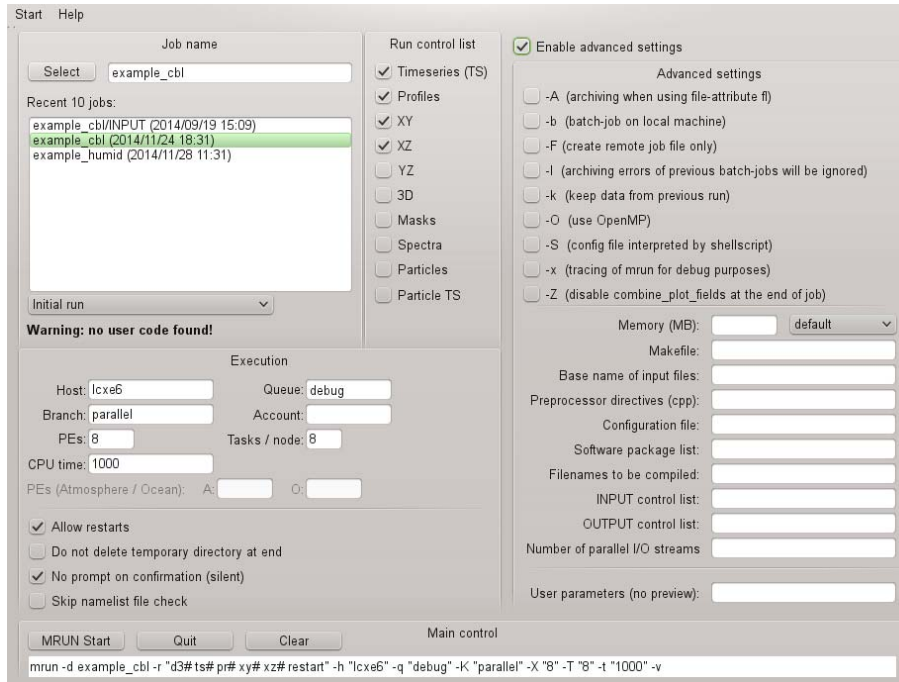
Start Help

Job name

Select example_cbl

Recent 10 jobs:

example_cbl/INPUT (2014/09/19 15:09)
example_cbl (2014/11/24 18:31)
example_humid (2014/11/28 11:31)

Initial run

Warning: no user code found!

Run control list

Timeseries (TS)
Profiles
XY
XZ
YZ
3D
Masks
Spectra
Particles
Particle TS

Enable advanced settings

Advanced settings

-A (archiving when using file-attribute fl)
-b (batch-job on local machine)
-F (create remote job file only)
-I (archiving errors of previous batch-jobs will be ignored)
-k (keep data from previous run)
-O (use OpenMP)
-S (config file interpreted by shellscript)
-x (tracing of mrun for debug purposes)
-Z (disable combine_plot_fields at the end of job)

Memory (MB): default
Makefile:
Base name of input files:
Preprocessor directives (cpp):
Configuration file:
Software package list:
Filenames to be compiled:
INPUT control list:
OUTPUT control list:
Number of parallel I/O streams

User parameters (no preview):

Execution

Host: lcxe6
Queue: debug
Branch: parallel
Account:
PEs: 8
Tasks / node: 8
CPU time: 1000
PEs (Atmosphere / Ocean): A: O:

Allow restarts
Do not delete temporary directory at end
No prompt on confirmation (silent)
Skip namelist file check

Main control

MRUN Start Quit Clear

mrun -d example_cbl -r "d3# ts# pr# xy# xz# restart" -h "lcxe6" -q "debug" -K "parallel" -X "8" -T "8" -t "1000" -v